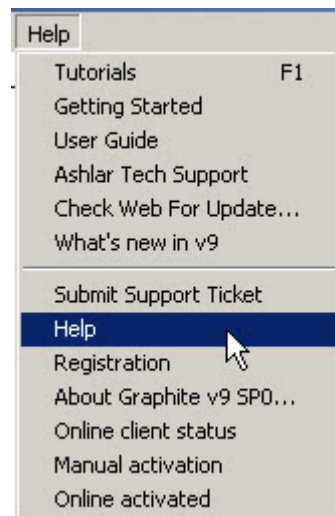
Help

Tutorials F1
Getting Started
User Guide
Ashlar Tech Support
Check Web For Update...
What's new in v9

Submit Support Ticket
Help
Registration
About Graphite v9 SP0...
Online client status
Manual activation
Online activated